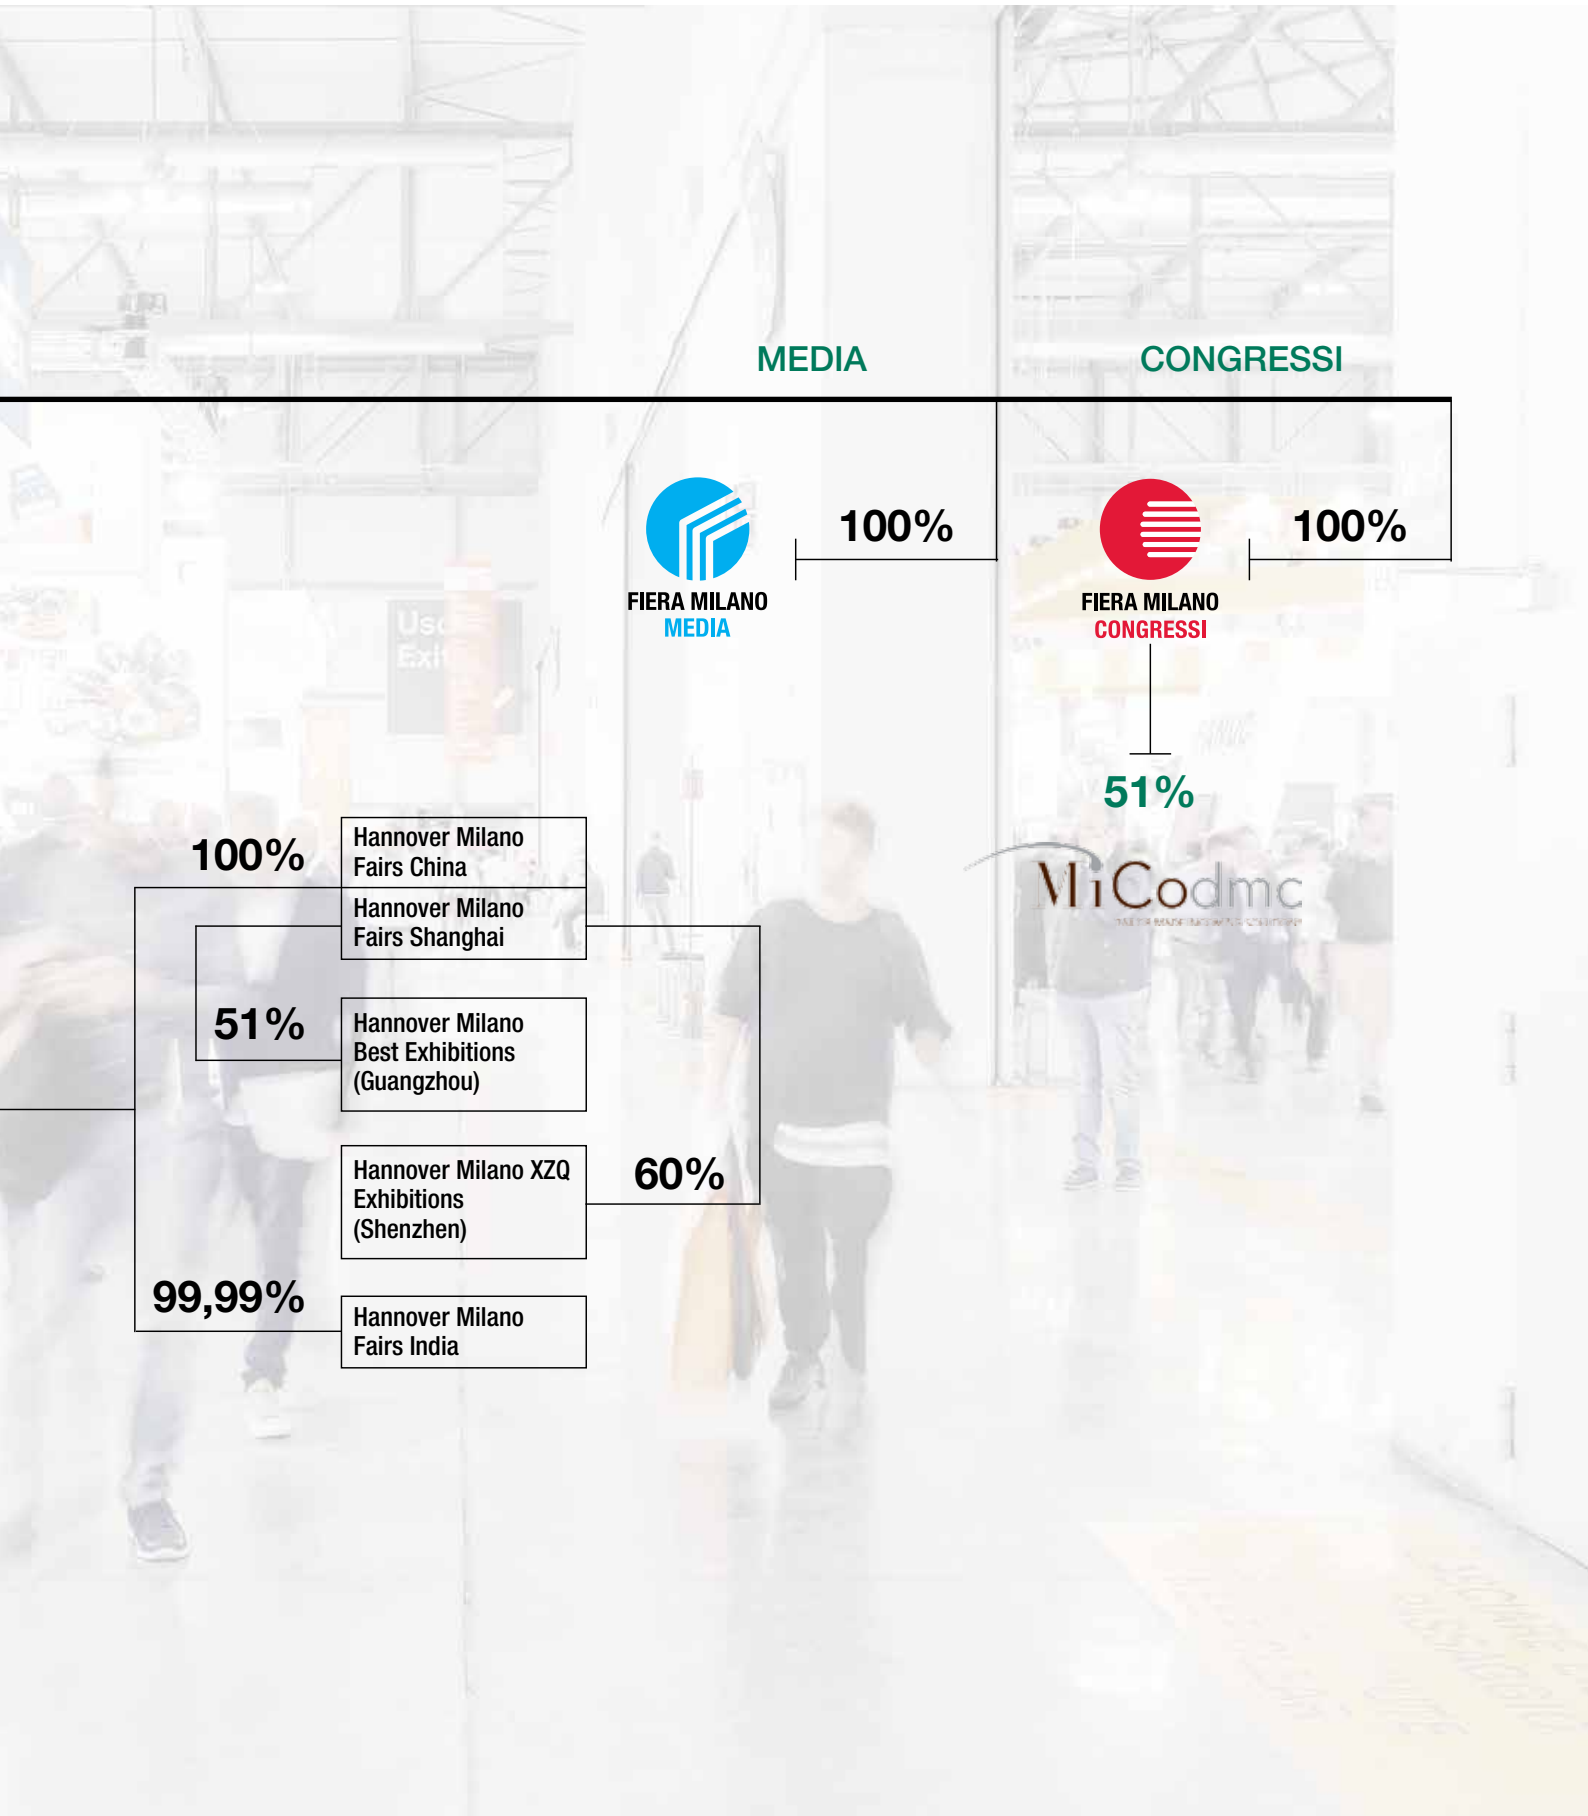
MEDIA

CONGRESSI

100%

FIERA MILANO MEDIA

100%

FIERA MILANO CONGRESSI

51%

MiCodmc

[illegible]

100%

Hannover Milano Fairs China

Hannover Milano Fairs Shanghai

51%

Hannover Milano Best Exhibitions (Guangzhou)

Hannover Milano XZQ Exhibitions (Shenzhen)

60%

99,99%

Hannover Milano Fairs India